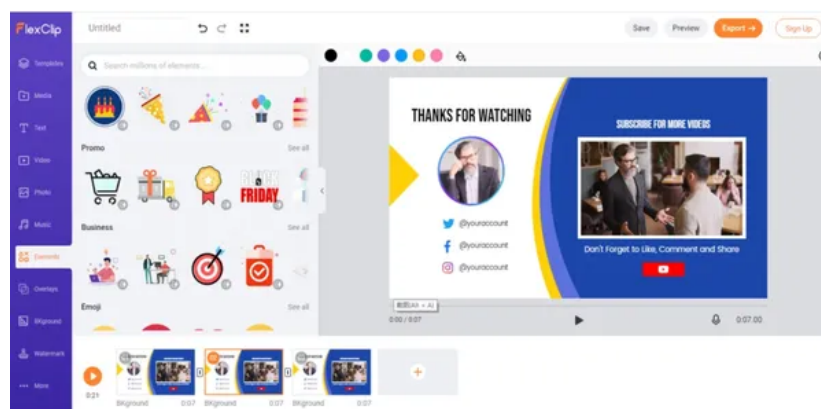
FlexClip

Untitled

Save Preview Export → Sign Up

Templates
Media
Text
Video
Photo
Music
Elements
Overlays
BKground
Watermark
More

Search millions of elements...

Promo
See all

BLACK FRIDAY

Business
See all

Emoji
See all

THANKS FOR WATCHING

@youraccount
@youraccount
@youraccount

SUBSCRIBE FOR MORE VIDEOS

Don't Forget to Like, Comment and Share

0:00 / 0:07

0:07.00

0:21

BKground 0:07
BKground 0:07
BKground 0:07